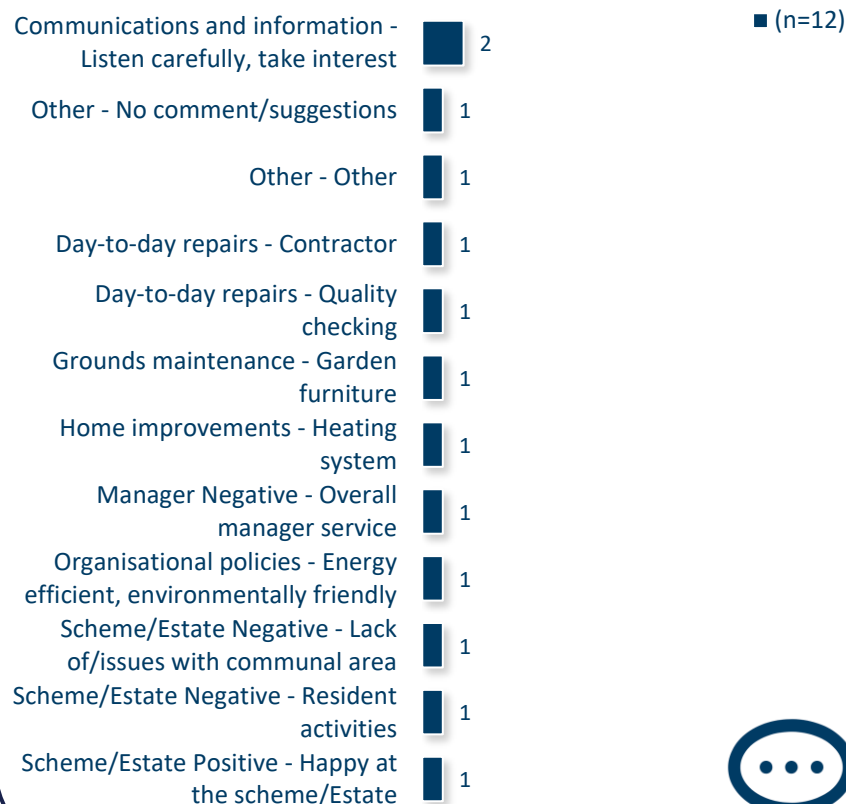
(n=12)

Communications and information - Listen carefully, take interest 2
Other - No comment/suggestions 1
Other - Other 1
Day-to-day repairs - Contractor 1
Day-to-day repairs - Quality checking 1
Grounds maintenance - Garden furniture 1
Home improvements - Heating system 1
Manager Negative - Overall manager service 1
Organisational policies - Energy efficient, environmentally friendly 1
Scheme/Estate Negative - Lack of/issues with communal area 1
Scheme/Estate Negative - Resident activities 1
Scheme/Estate Positive - Happy at the scheme/Estate 1